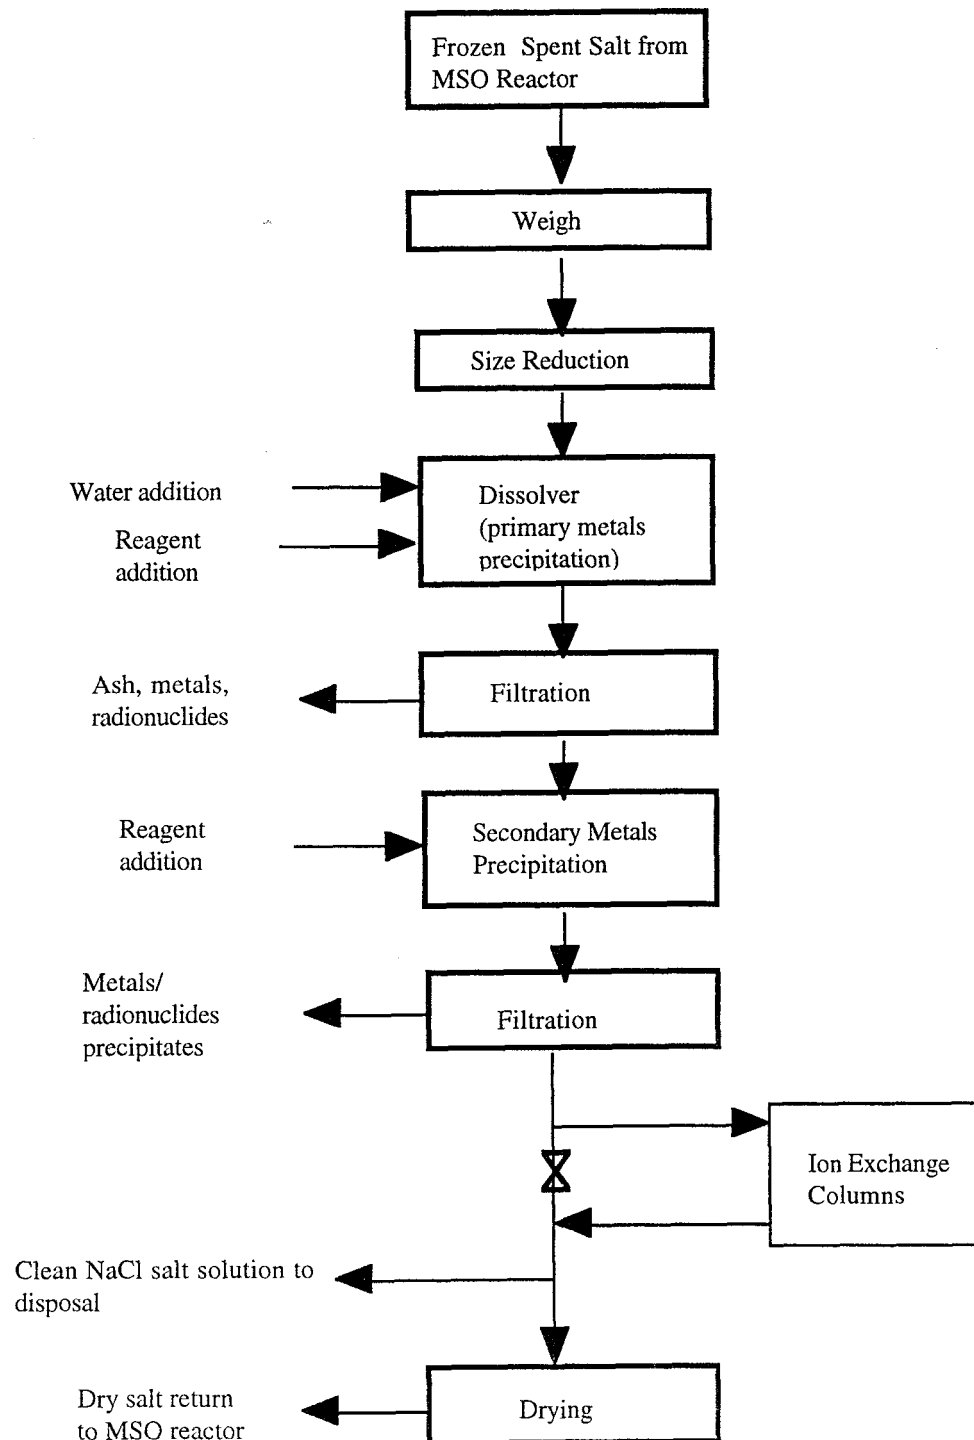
Frozen Spent Salt from MSO Reactor

Weigh

Size Reduction

Water addition

Reagent addition

Dissolver (primary metals precipitation)

Ash, metals, radionuclides

Filtration

Reagent addition

Secondary Metals Precipitation

Metals/ radionuclides precipitates

Filtration

Ion Exchange Columns

Clean NaCl salt solution to disposal

Dry salt return to MSO reactor

Drying